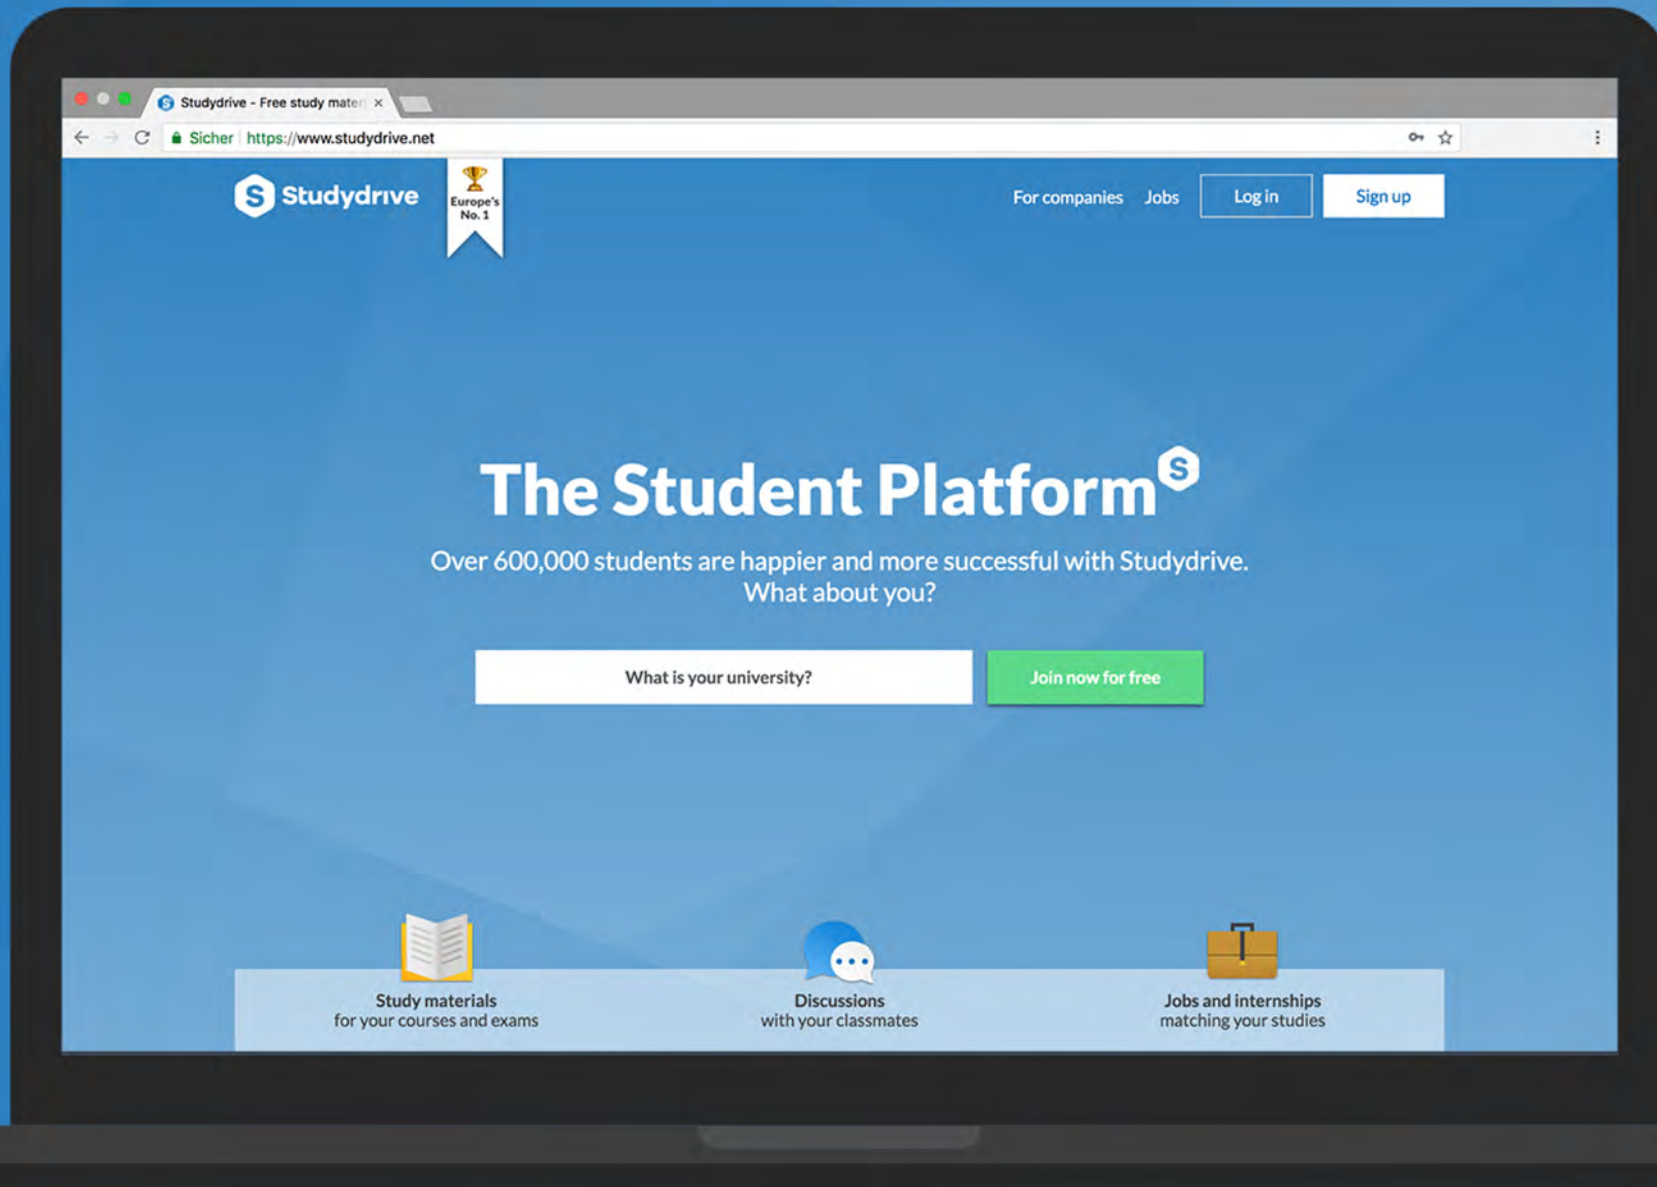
Studydrive - Free study mater ×

Sicher https://www.studydrive.net

Studydrive

Europe's No. 1

For companies Jobs Log in Sign up

The Student Platform

Over 600,000 students are happier and more successful with Studydrive. What about you?

What is your university?

Join now for free

Study materials
for your courses and exams

Discussions
with your classmates

Jobs and internships
matching your studies